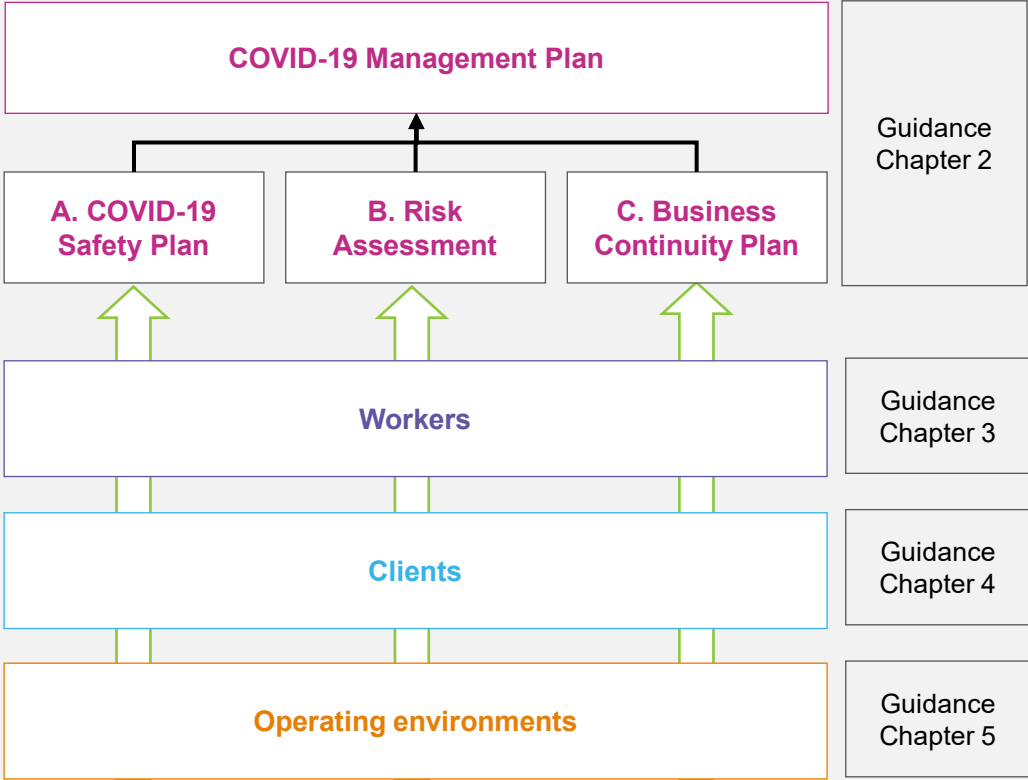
COVID-19 Management Plan

Guidance Chapter 2

A. COVID-19 Safety Plan

B. Risk Assessment

C. Business Continuity Plan

Workers

Guidance Chapter 3

Clients

Guidance Chapter 4

Operating environments

Guidance Chapter 5